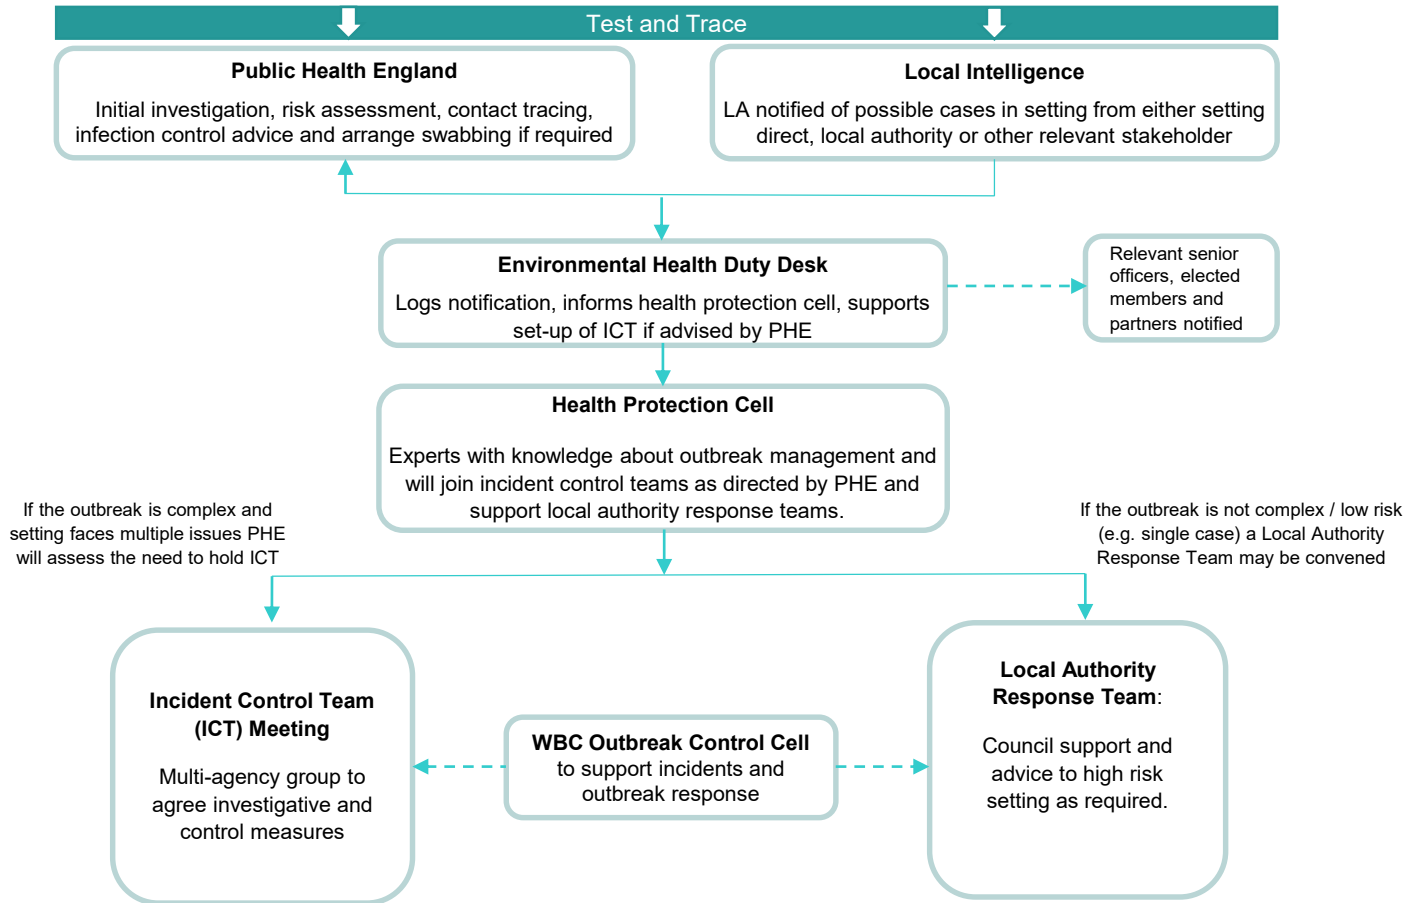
Test and Trace

Public Health England

Initial investigation, risk assessment, contact tracing, infection control advice and arrange swabbing if required

Local Intelligence

LA notified of possible cases in setting from either setting direct, local authority or other relevant stakeholder

Environmental Health Duty Desk

Logs notification, informs health protection cell, supports set-up of ICT if advised by PHE

Relevant senior officers, elected members and partners notified

Health Protection Cell

Experts with knowledge about outbreak management and will join incident control teams as directed by PHE and support local authority response teams.

If the outbreak is complex and setting faces multiple issues PHE will assess the need to hold ICT

If the outbreak is not complex / low risk (e.g. single case) a Local Authority Response Team may be convened

Incident Control Team (ICT) Meeting

Multi-agency group to agree investigative and control measures

WBC Outbreak Control Cell to support incidents and outbreak response

Local Authority Response Team:

Council support and advice to high risk setting as required.